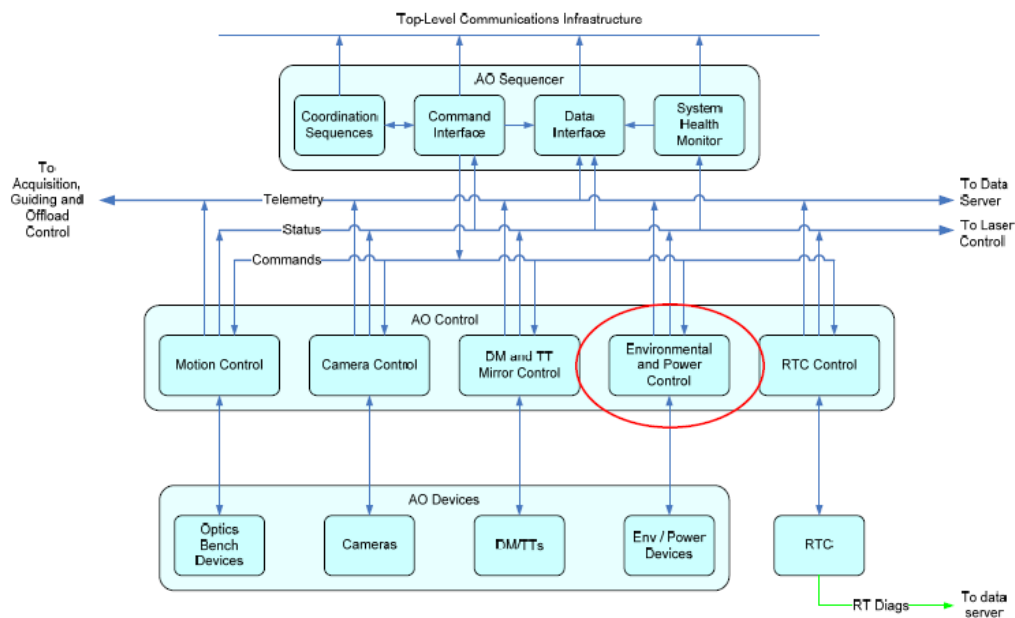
Top-Level Communications Infrastructure

AO Sequencer

Coordination Sequences

Command Interface

Data Interface

System Health Monitor

To Acquisition, Guiding and Offload Control

Telemetry

Status

Commands

To Data Server

To Laser Control

AO Control

Motion Control

Camera Control

DM and TT Mirror Control

Environmental and Power Control

RTC Control

AO Devices

Optics Bench Devices

Cameras

DM/TTs

Env / Power Devices

RTC

RT Diags

To data server